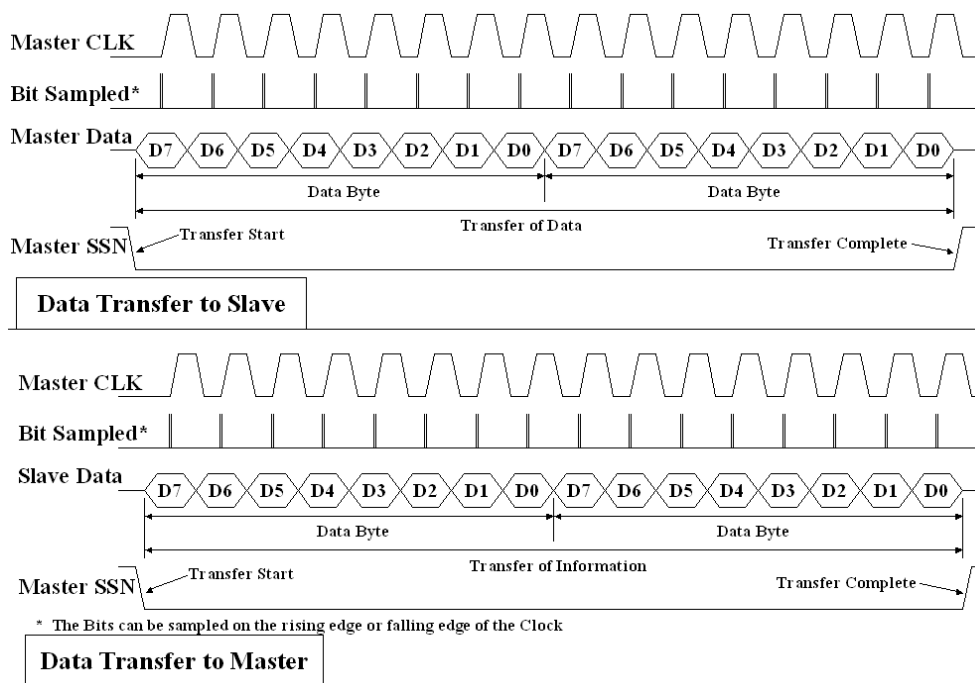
Master CLK

Bit Sampled*

Master Data D7 D6 D5 D4 D3 D2 D1 D0 D7 D6 D5 D4 D3 D2 D1 D0

Data Byte

Data Byte

Transfer of Data

Master SSN

Transfer Start

Transfer Complete

Data Transfer to Slave

Master CLK

Bit Sampled*

Slave Data D7 D6 D5 D4 D3 D2 D1 D0 D7 D6 D5 D4 D3 D2 D1 D0

Data Byte

Data Byte

Transfer of Information

Master SSN

Transfer Start

Transfer Complete

* The Bits can be sampled on the rising edge or falling edge of the Clock

Data Transfer to Master